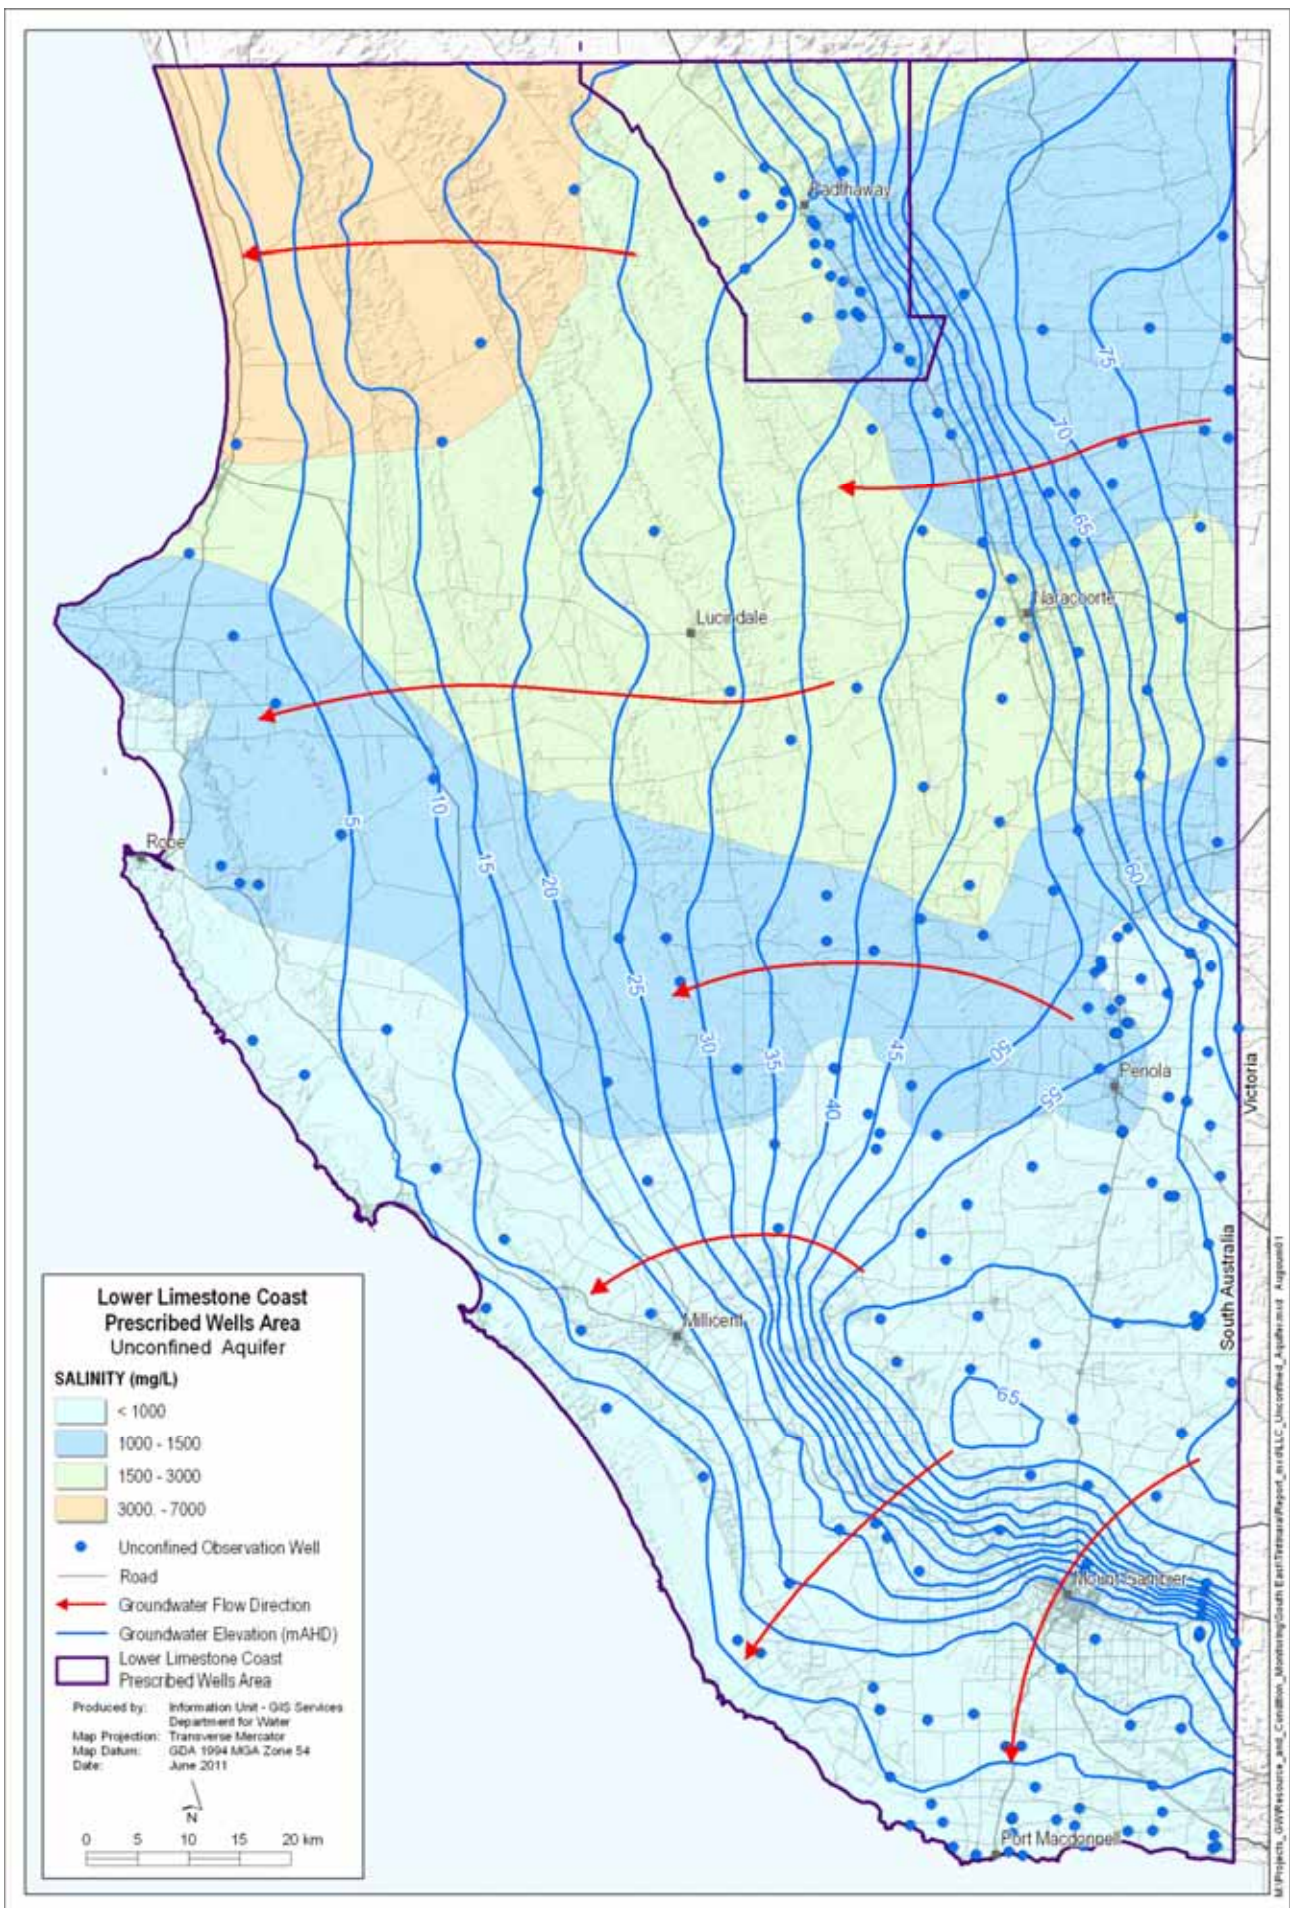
Padthaway

75

70

65

Naracoorte

Lucindale

Robe

5

10

15

20

25

30

35

40

45

50

55

60

Penola

Victoria

South Australia

Millicent

65

Mount Gambier

Port Macdonnell

Lower Limestone Coast Prescribed Wells Area
Unconfined Aquifer

SALINITY (mg/L)

< 1000

1000 - 1500

1500 - 3000

3000. - 7000

Unconfined Observation Well

Road

Groundwater Flow Direction

Groundwater Elevation (mAHD)

Lower Limestone Coast Prescribed Wells Area

Produced by: Information Unit - GIS Services Department for Water
Map Projection: Transverse Mercator
Map Datum: GDA 1994 MGA Zone 54
Date: June 2011

N

0 5 10 15 20 km

M:\Projects_GW\Resource_and_Condition_Monitoring\South East\Technical\Report_mxd\LLC_Unconfined_Aquifer.mxd August01